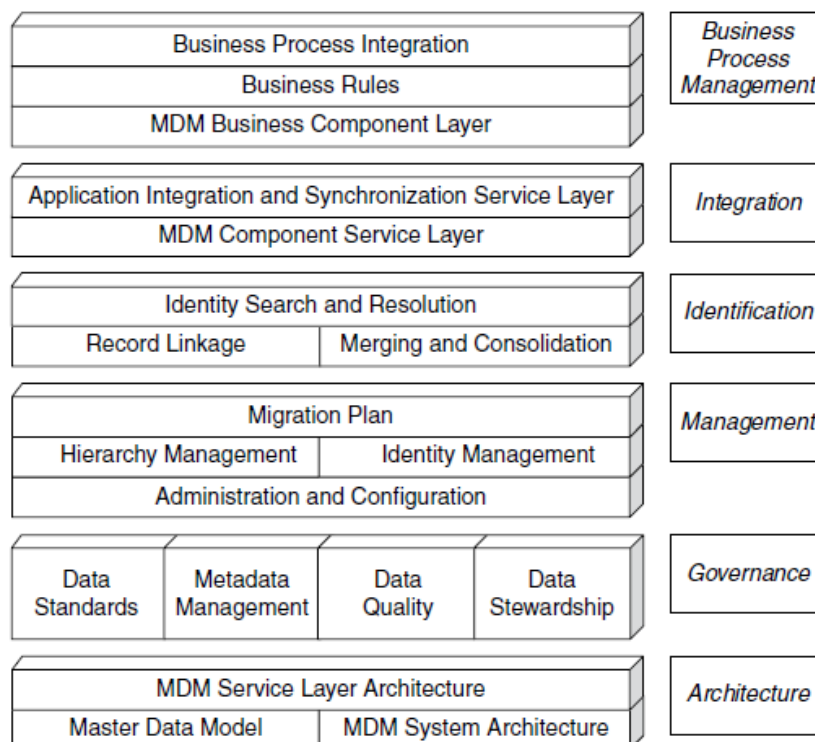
Business Process Integration
Business Rules
MDM Business Component Layer

Business Process Management

Application Integration and Synchronization Service Layer
MDM Component Service Layer

Integration

Identity Search and Resolution
Record Linkage | Merging and Consolidation

Identification

Migration Plan
Hierarchy Management | Identity Management
Administration and Configuration

Management

Data Standards | Metadata Management | Data Quality | Data Stewardship

Governance

MDM Service Layer Architecture
Master Data Model | MDM System Architecture

Architecture